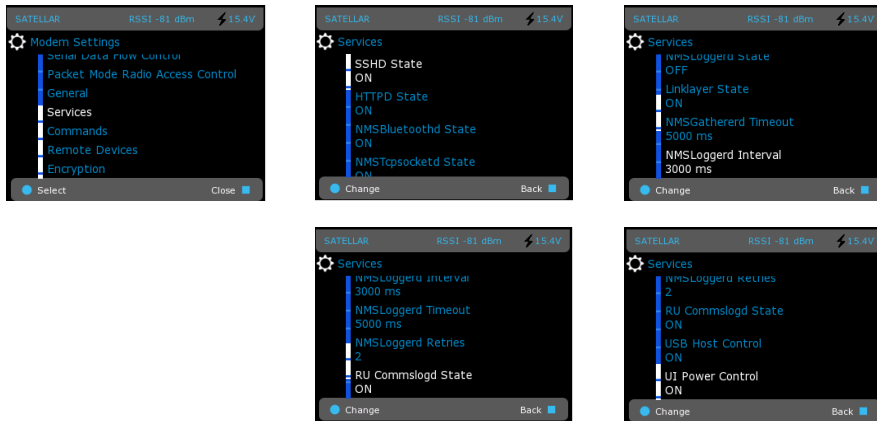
SATELLAR RSSI -81 dBm 15.4V
Modem Settings
Serial Data Flow Control
Packet Mode Radio Access Control
General
Services
Commands
Remote Devices
Encryption
Select Close

SATELLAR RSSI -81 dBm 15.4V
Services
SSHD State
ON
HTTPD State
ON
NMSBluetoothd State
ON
NMSTcpsocketd State
ON
Change Back

SATELLAR RSSI -81 dBm 15.4V
Services
NMSLoggerd State
OFF
Linklayer State
ON
NMSGathererd Timeout
5000 ms
NMSLoggerd Interval
3000 ms
Change Back

SATELLAR RSSI -81 dBm 15.4V
Services
NMSLoggerd Interval
3000 ms
NMSLoggerd Timeout
5000 ms
NMSLoggerd Retries
2
RU Commslogd State
ON
Change Back

SATELLAR RSSI -81 dBm 15.4V
Services
NMSLoggerd Retries
2
RU Commslogd State
ON
USB Host Control
ON
UI Power Control
ON
Change Back